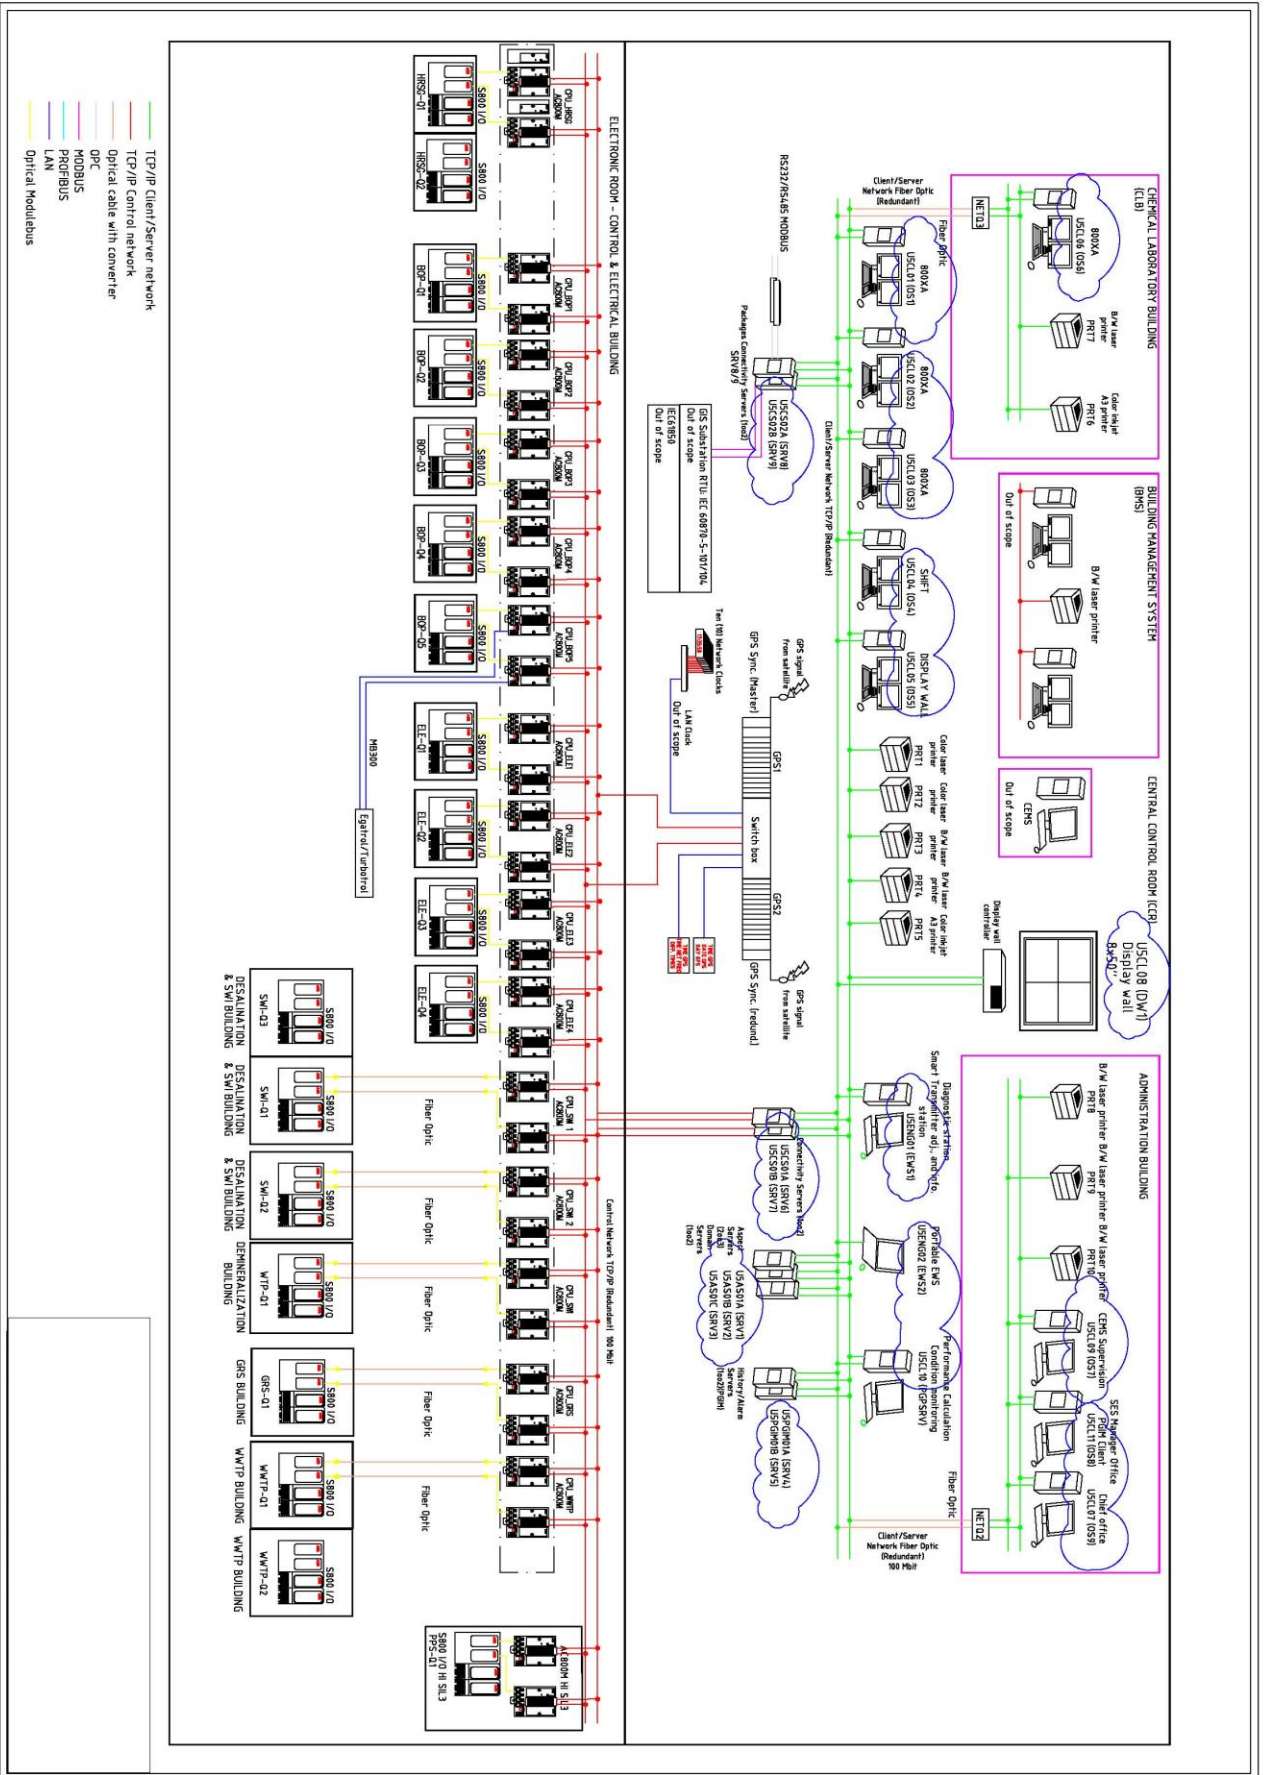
TCP/IP Client/Server network
TCP/IP Control network
Optical cable with converter
OPC
MODBUS
PROFIBUS
LAN
Optical Modulebus

ELECTRONIC ROOM - CONTROL & ELECTRICAL BUILDING

HRSG-Q1
S800 I/O
CPU_HRSG AC800M
HRSG-Q2
S800 I/O
BOP-Q1
S800 I/O
CPU_BOP1 AC800M
BOP-Q2
S800 I/O
CPU_BOP2 AC800M
BOP-Q3
S800 I/O
CPU_BOP3 AC800M
BOP-Q4
S800 I/O
CPU_BOP4 AC800M
BOP-Q5
S800 I/O
CPU_BOP5 AC800M
MB300
Egatrol/Turbotrol
ELE-Q1
S800 I/O
CPU_ELE1 AC800M
ELE-Q2
S800 I/O
CPU_ELE2 AC800M
ELE-Q3
S800 I/O
CPU_ELE3 AC800M
ELE-Q4
S800 I/O
CPU_ELE4 AC800M
SWI-Q3
S800 I/O
DESALINATION & SWI BUILDING
SWI-Q1
S800 I/O
DESALINATION & SWI BUILDING
CPU_SW 1 AC800M
Fiber Optic
SWI-Q2
S800 I/O
DESALINATION & SWI BUILDING
CPU_SW 2 AC800M
Fiber Optic
Control Network TCP/IP (Redundant) 100 Mbit
WTP-Q1
S800 I/O
DEMINERALIZATION BUILDING
CPU_SWI AC800M
Fiber Optic
GRS-Q1
S800 I/O
GRS BUILDING
CPU_GRS AC800M
Fiber Optic
WWTP-Q1
S800 I/O
WWTP BUILDING
CPU_WWTP AC800M
Fiber Optic
WWTP-Q2
S800 I/O
WWTP BUILDING
S800 I/O HI SIL3
PPS-Q1
AC800M HI SIL3

RS232/RS485 MODBUS
Packages Connectivity Servers (two)
SRV8/9
USCS02A (SRV8)
USCS02B (SRV9)
Client/Server Network TCP/IP (Redundant)
GIS Substation RTU: IEC 60870-5-101/104
Out of scope
IEC61850
Out of scope
Ten (10) Network Clocks
LAN Clock
Out of scope
GPS signal from satellite
GPS Sync. (Master)
GPS1
Switch box
GPS2
GPS signal from satellite
GPS Sync. (redund.)

CHEMICAL LABORATORY BUILDING (CLB)
NET03
Client/Server Network Fiber Optic (Redundant)
800XA
USCL06 (OS6)
B/W laser printer
PRT7
Color inkjet A3 printer
PRT6
Fiber Optic
800XA
USCL01 (OS1)
800XA
USCL02 (OS2)
800XA
USCL03 (OS3)
SHIFT
USCL04 (OS4)
DISPLAY WALL
USCL05 (OS5)
BUILDING MANAGEMENT SYSTEM (BMS)
Out of scope
B/W laser printer
CEMS
Out of scope
CENTRAL CONTROL ROOM (CCR)
Color laser printer
PRT1
Color laser printer
PRT2
B/W laser printer
PRT3
B/W laser printer
PRT4
Color inkjet A3 printer
PRT5
Display wall controller
USCL08 (DW1)
Display wall
8x50"

ADMINISTRATION BUILDING
B/W laser printer
PRT8
B/W laser printer
PRT9
B/W laser printer
PRT10
Diagnostic station
Smart Transmitter adj. and etc.
station
USENG01 (EWS1)
Connectivity Servers (two2)
USCS01A (SRV6)
USCS01B (SRV7)
Portable EWS
USENG02 (EWS2)
Aspect Servers (3x3) Domain Servers (two2)
USAS01A (SRV1)
USAS01B (SRV2)
USAS01C (SRV3)
CEMS Supervision
USCL09 (OS7)
Performance Calculation
Condition monitoring
USCL10 (PGPSRV)
History/Alarm Servers (two2)(PGIM)
USPGIM01A (SRV4)
USPGIM01B (SRV5)
SES Manager Office
PGIM Client
USCL11 (OS8)
Chief office
USCL07 (OS9)
Fiber Optic
NET02
Client/Server Network Fiber Optic (Redundant) 100 Mbit